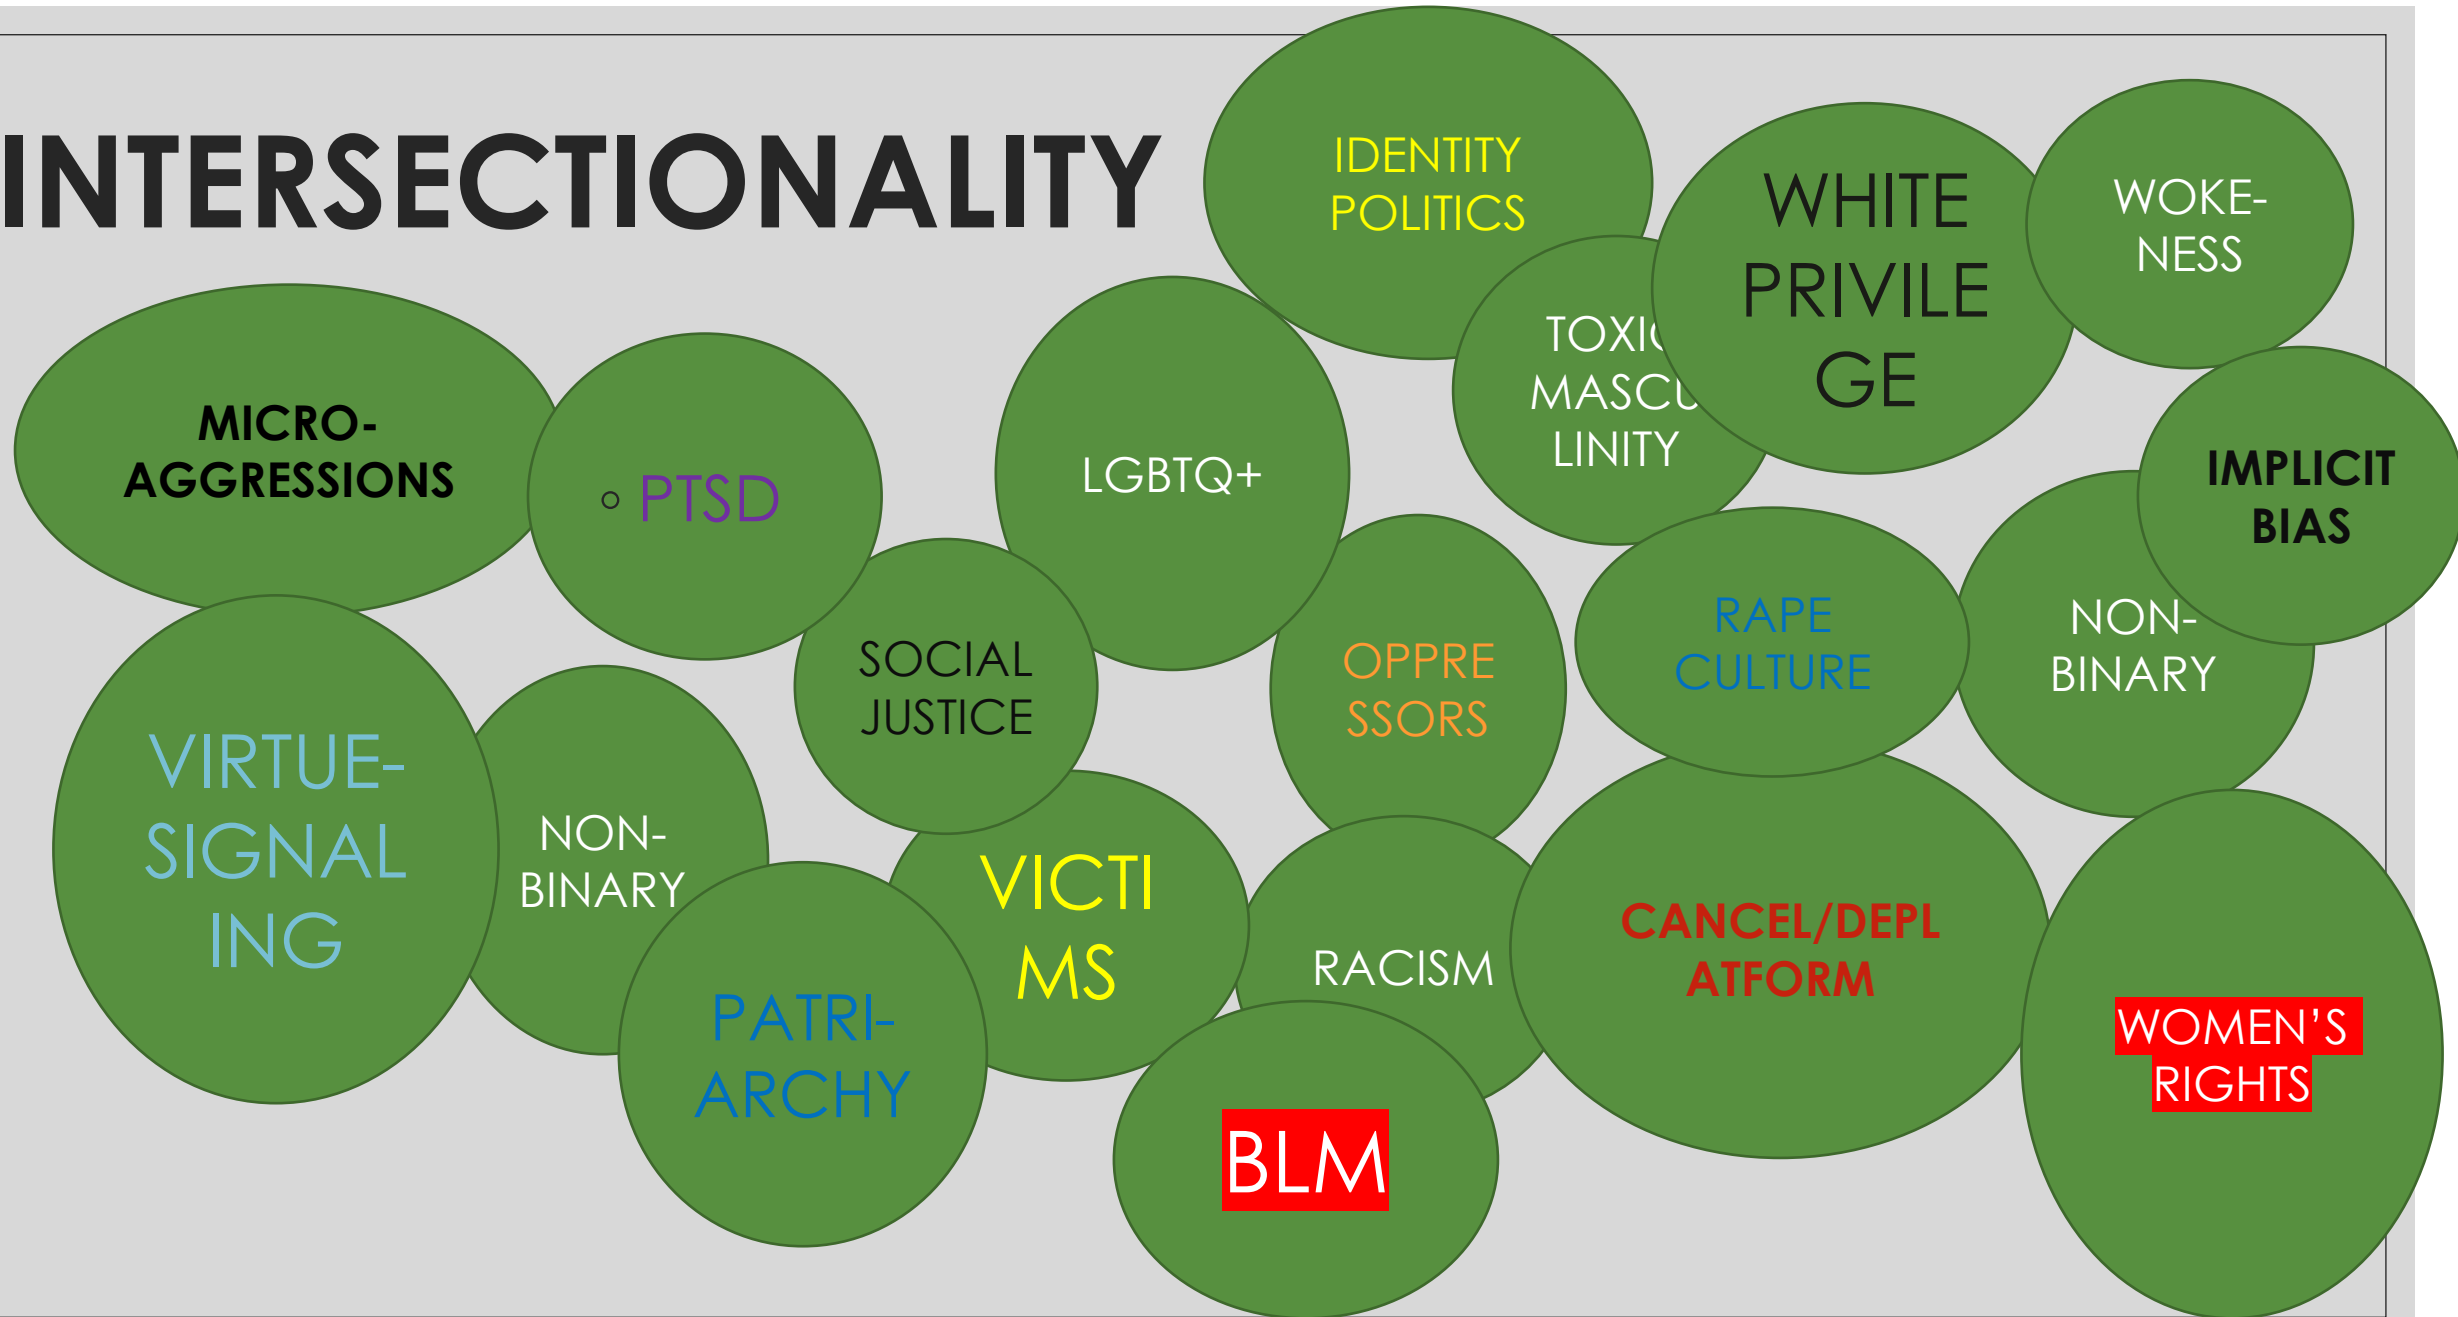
INTERSECTIONALITY

IDENTITY POLITICS

WHITE PRIVILE GE

WOKE-NESS

TOXI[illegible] MASCU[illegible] LINITY

MICRO-AGGRESSIONS

PTSD

LGBTQ+

IMPLICIT BIAS

SOCIAL JUSTICE

OPPRE SSORS

RAPE CULTURE

NON-BINARY

VIRTUE-SIGNAL ING

NON-BINARY

VICTI MS

RACISM

CANCEL/DEPL ATFORM

WOMEN'S RIGHTS

PATRI-ARCHY

BLM